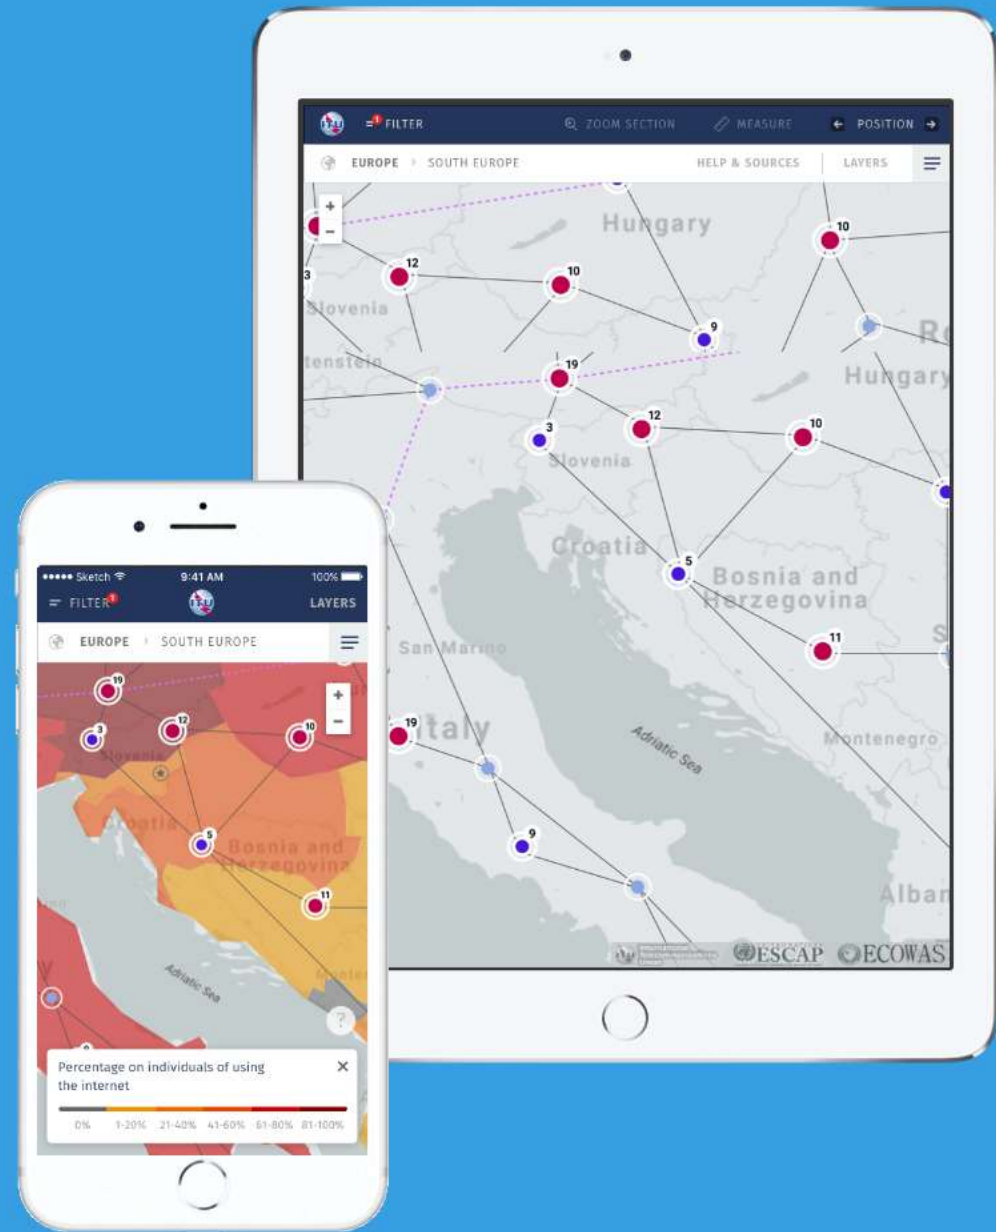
ITU FILTER ZOOM SECTION MEASURE POSITION

EUROPE › SOUTH EUROPE HELP & SOURCES LAYERS

+
−

Hungary
10
12
10
3
Slovenia
9
Ro
tenstein
19
Hungary
12
3
10
Slovenia
Croatia
5
Bosnia and Herzegovina
11
S
San Marino
19
Italy
Adriatic Sea
Montenegro
9
Alban
ESCAP ECOWAS

••••• Sketch 9:41 AM 100%
FILTER ITU LAYERS
EUROPE › SOUTH EUROPE
+
−
19
3
12
10
Slovenia
Croatia
5
Bosnia and Herzegovina
11
Adriatic Sea
?

Percentage on individuals of using the internet ×
0% 1-20% 21-40% 41-60% 61-80% 81-100%